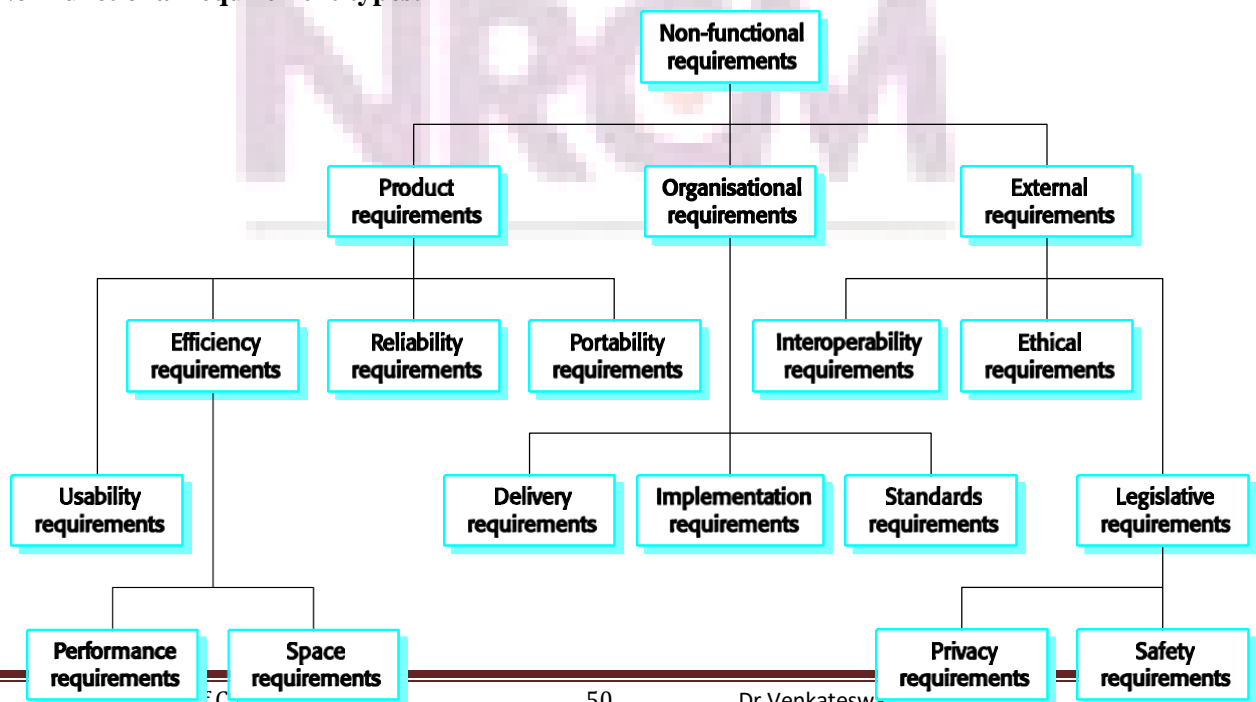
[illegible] requirement types:

Non-functional requirements

Product requirements

Organisational requirements

External requirements

Efficiency requirements

Reliability requirements

Portability requirements

Interoperability requirements

Ethical requirements

Usability requirements

Delivery requirements

Implementation requirements

Standards requirements

Legislative requirements

Performance requirements

Space requirements

Privacy requirements

Safety requirements

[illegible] 50 Dr Venkatesw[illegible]